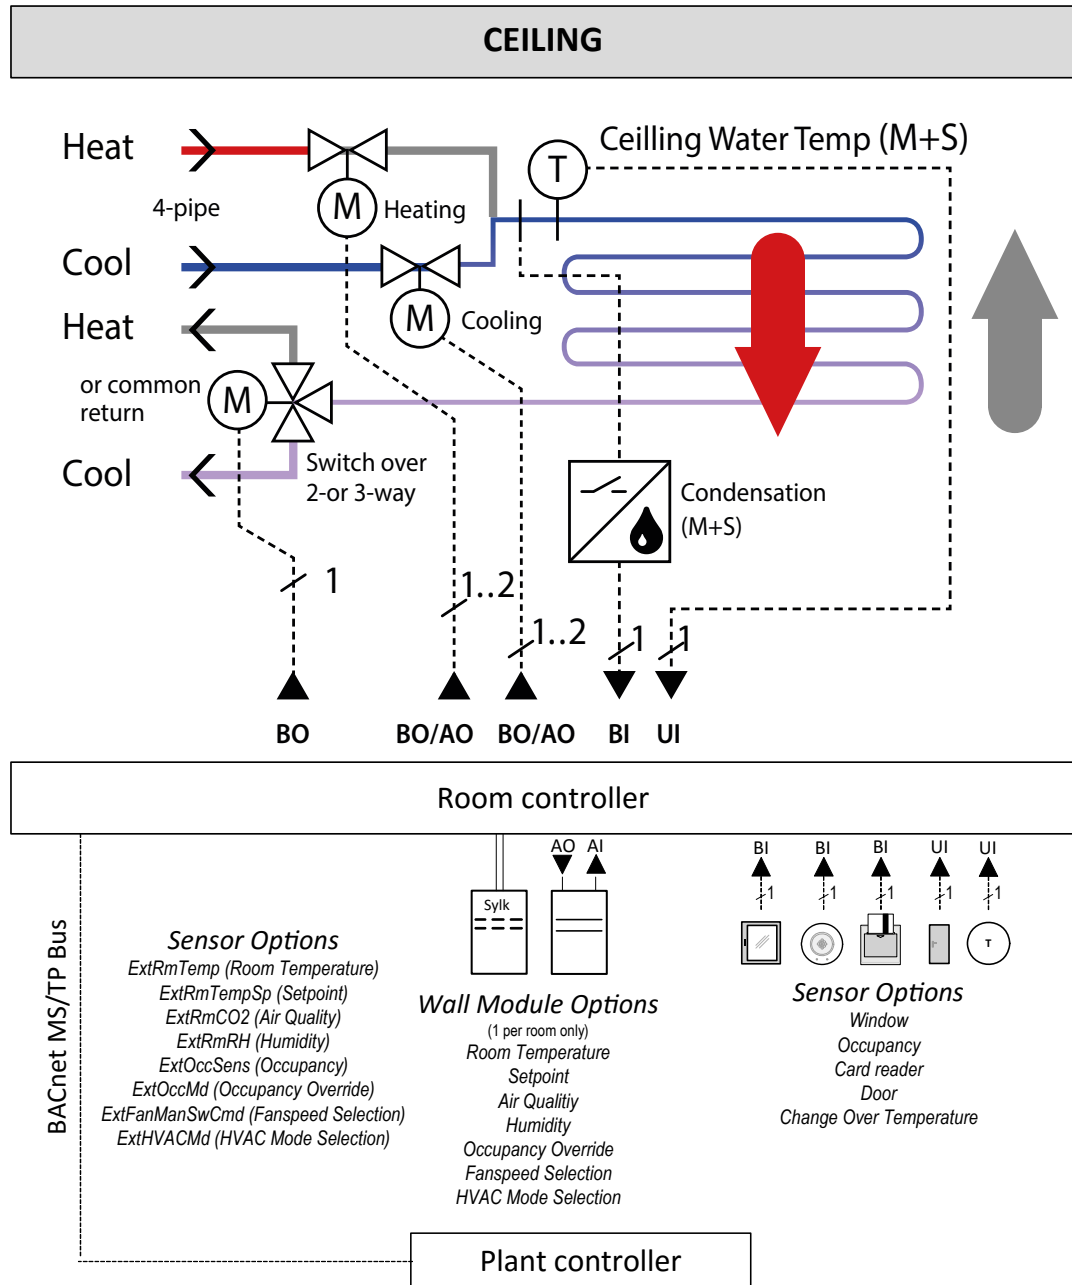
CEILING

Heat
4-pipe
Cool
Heat
or common return
Cool

M
Heating
M
Cooling
M
Switch over 2-or 3-way

T
Ceilling Water Temp (M+S)

Condensation (M+S)

1
1..2
1..2
1
1

BO BO/AO BO/AO BI UI

Room controller

BACnet MS/TP Bus

Sensor Options
ExtRmTemp (Room Temperature)
ExtRmTempSp (Setpoint)
ExtRmCO2 (Air Quality)
ExtRmRH (Humidity)
ExtOccSens (Occupancy)
ExtOccMd (Occupancy Override)
ExtFanManSwCmd (Fanspeed Selection)
ExtHVACMd (HVAC Mode Selection)

Sylk
AO AI

Wall Module Options
(1 per room only)
Room Temperature
Setpoint
Air Qualitiy
Humidity
Occupancy Override
Fanspeed Selection
HVAC Mode Selection

BI BI BI UI UI
1 1 1 1 1
T

Sensor Options
Window
Occupancy
Card reader
Door
Change Over Temperature

Plant controller